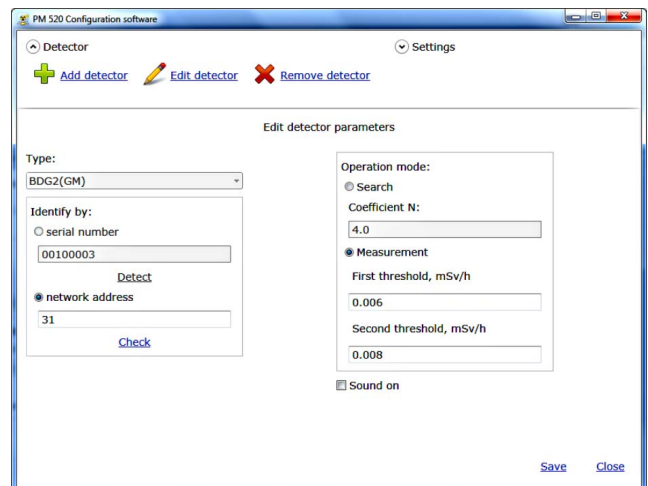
PM 520 Configuration software

Detector

Settings

Add detector

Edit detector

Remove detector

Edit detector parameters

Type:

BDG2(GM)

Identify by:

serial number

00100003

Detect

network address

31

Check

Operation mode:

Search

Coefficient N:

4.0

Measurement

First threshold, mSv/h

0.006

Second threshold, mSv/h

0.008

Sound on

Save

Close